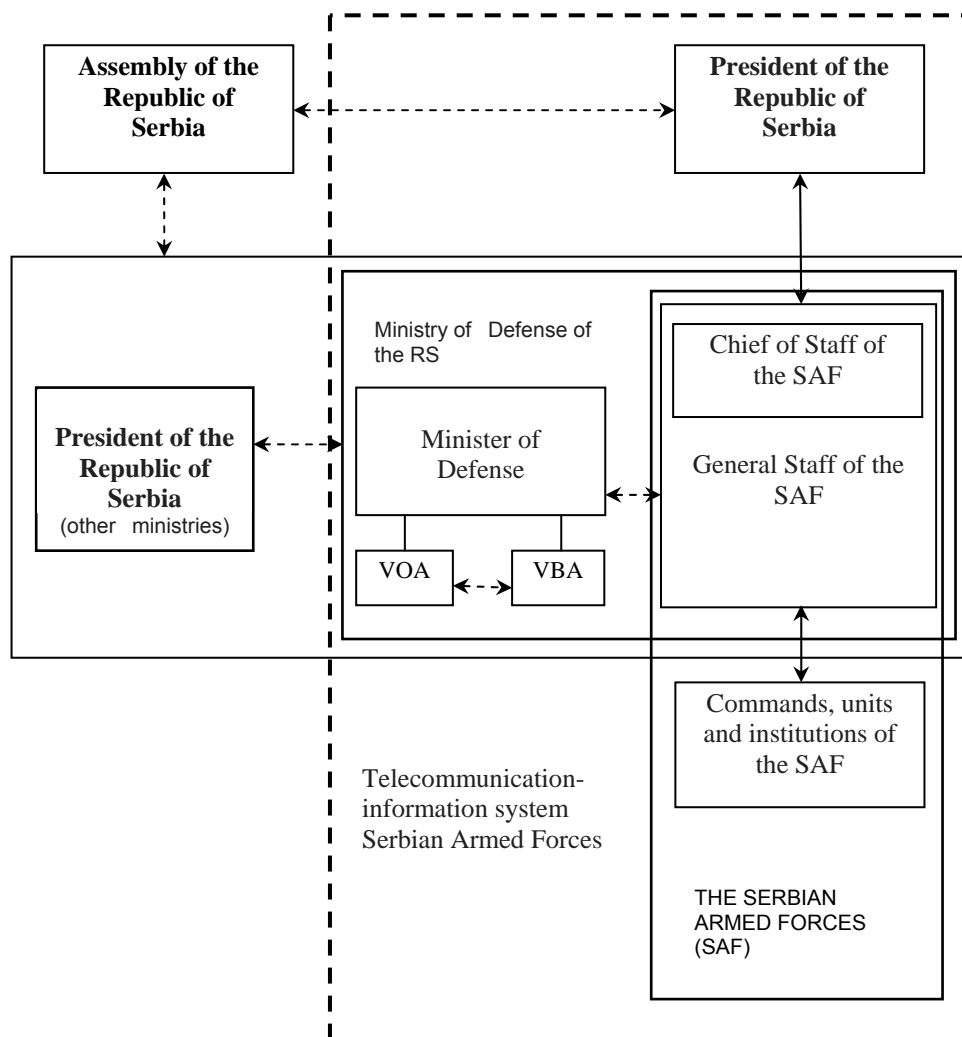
Assembly of the Republic of Serbia

President of the Republic of Serbia

Ministry of Defense of the RS

Chief of Staff of the SAF

President of the Republic of Serbia
(other ministries)

Minister of Defense

General Staff of the SAF

VOA

VBA

Commands, units and institutions of the SAF

Telecommunication-information system Serbian Armed Forces

THE SERBIAN ARMED FORCES (SAF)